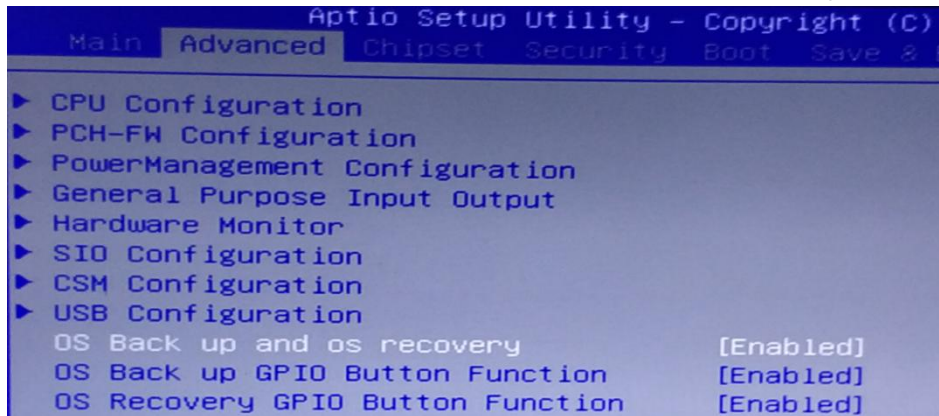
Aptio Setup Utility – Copyright (C)

Main Advanced Chipset Security Boot Save &

▶ CPU Configuration
▶ PCH-FW Configuration
▶ PowerManagement Configuration
▶ General Purpose Input Output
▶ Hardware Monitor
▶ SIO Configuration
▶ CSM Configuration
▶ USB Configuration
OS Back up and os recovery [Enabled]
OS Back up GPIO Button Function [Enabled]
OS Recovery GPIO Button Function [Enabled]